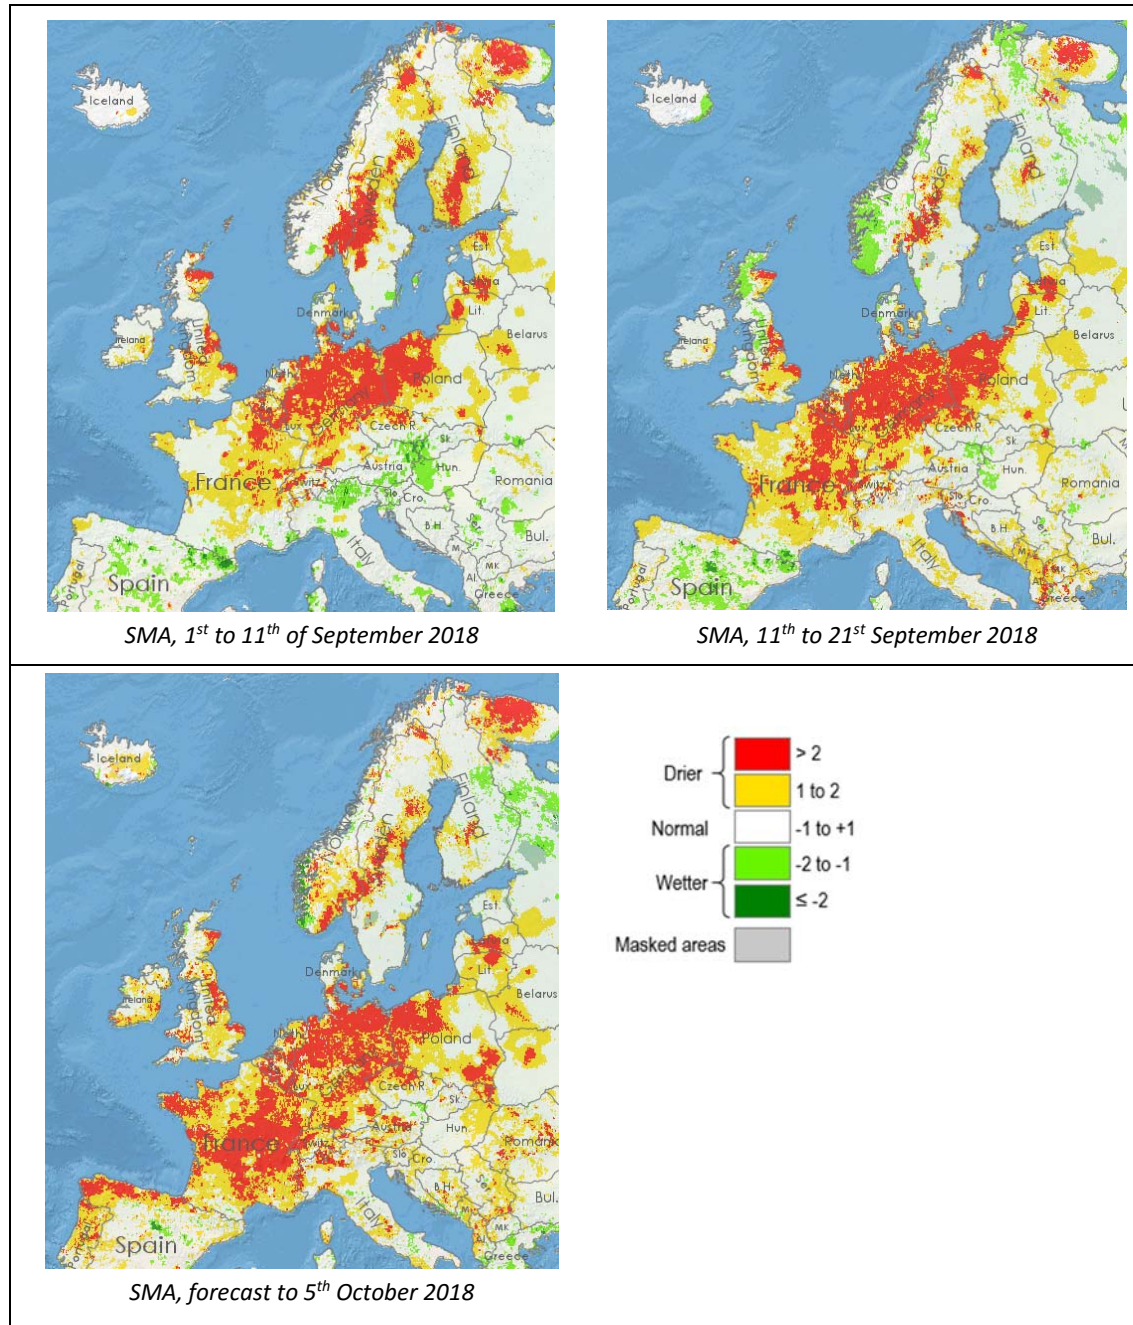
Iceland
Norway
Sweden
Finland
Est.
Latvia
Lit.
Denmark
Ireland
United Kingdom
Belarus
Neth.
Germany
Poland
Lux.
Czech R.
Sk.
Austria
Hun.
France
Switz.
Slo.
Cro.
Romania
B.H.
Italy
Bul.
M.
MK
Al.
Greece
Spain
Portugal

SMA, 1$^{st}$ to 11$^{th}$ of September 2018

Iceland
Norway
Sweden
Finland
Est.
Latvia
Lit.
Denmark
Ireland
United Kingdom
Belarus
Neth.
Germany
Poland
Lux.
Czech R.
Sk.
Austria
Hun.
France
Switz.
Slo.
Cro.
Romania
B.H.
Italy
Bul.
M.
MK
Greece
Spain
Portugal

SMA, 11$^{th}$ to 21$^{st}$ September 2018

Iceland
Norway
Sweden
Finland
Est.
Latvia
Lit.
Denmark
Ireland
United Kingdom
Belarus
Neth.
Germany
Poland
Czech R.
Sk.
Austria
Hun.
France
Switz.
Slo.
Cro.
Romania
B.H.
Italy
Bul.
Mo.
MK
Greece
Spain
Portugal

SMA, forecast to 5$^{th}$ October 2018

Drier
> 2
1 to 2
Normal
-1 to +1
Wetter
-2 to -1
≤ -2
Masked areas